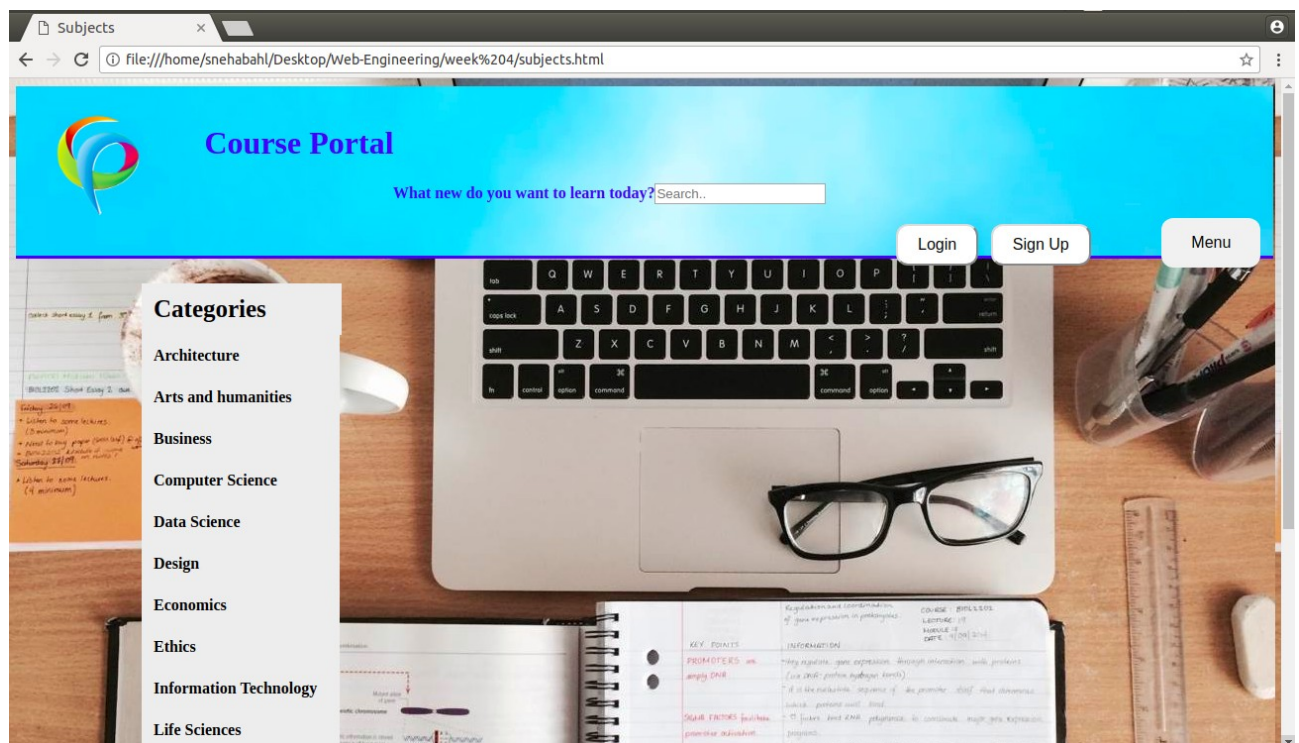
Subjects

file:///home/snehabahl/Desktop/Web-Engineering/week%204/subjects.html

Course Portal

What new do you want to learn today? Search..

Login Sign Up Menu

Categories

Architecture

Arts and humanities

Business

Computer Science

Data Science

Design

Economics

Ethics

Information Technology

Life Sciences